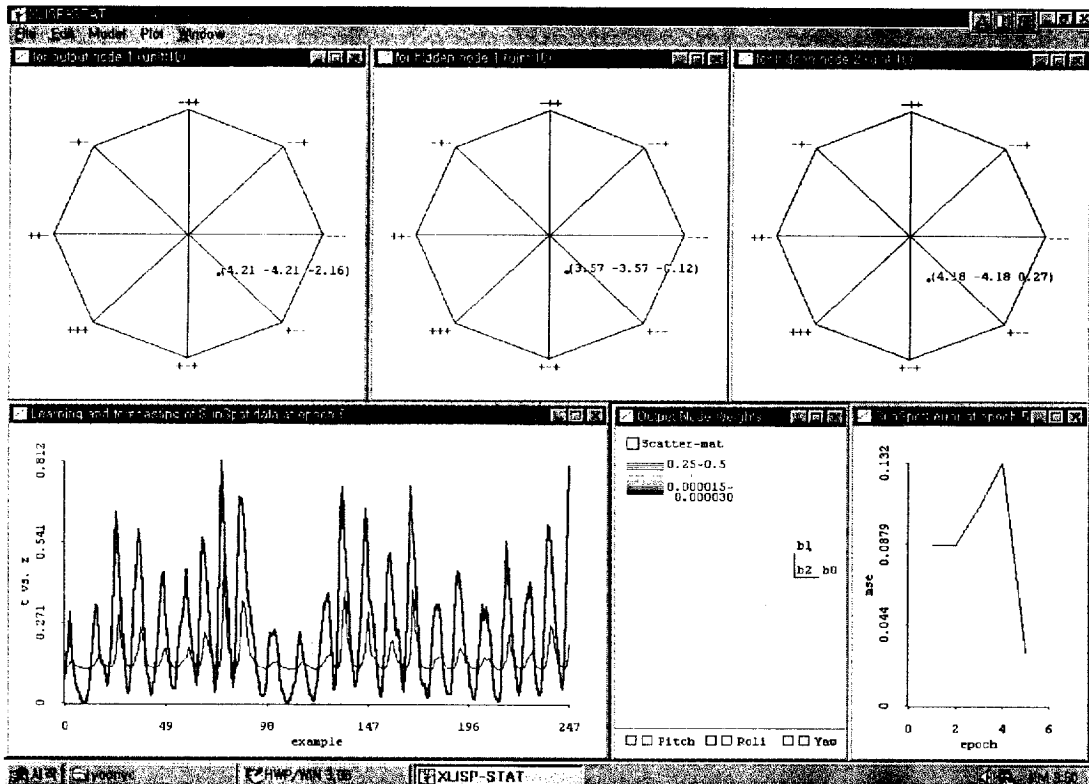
XLISP-STAT
File Edit Model Plot Window

for output node 1 (unit 11)
-++
-+-
--+
++-
---
+++
+--
+-+
(4.21 -4.21 -2.16)

for hidden node 1 (unit 10)
-++
-+-
--+
++-
---
+++
+--
+-+
(3.57 -3.57 -0.12)

for hidden node 2 (unit 11)
-++
-+-
--+
++-
---
+++
+--
+-+
(4.18 -4.18 0.27)

Learning and forecasting of SunSpot data at epoch 5
t vs. z
0.812
0.541
0.271
0
0
49
98
147
196
247
example

Output Node Weights
Scatter-mat
0.25-0.5
0.000015-0.000030
b1
b2 b0
Pitch Roll Yaw

SunSpot error at epoch 5
mse
0.132
0.0879
0.044
0
0
2
4
6
epoch

시작 yoonyc HWP/WIN 3.0 XLISP-STAT 오후 5:50